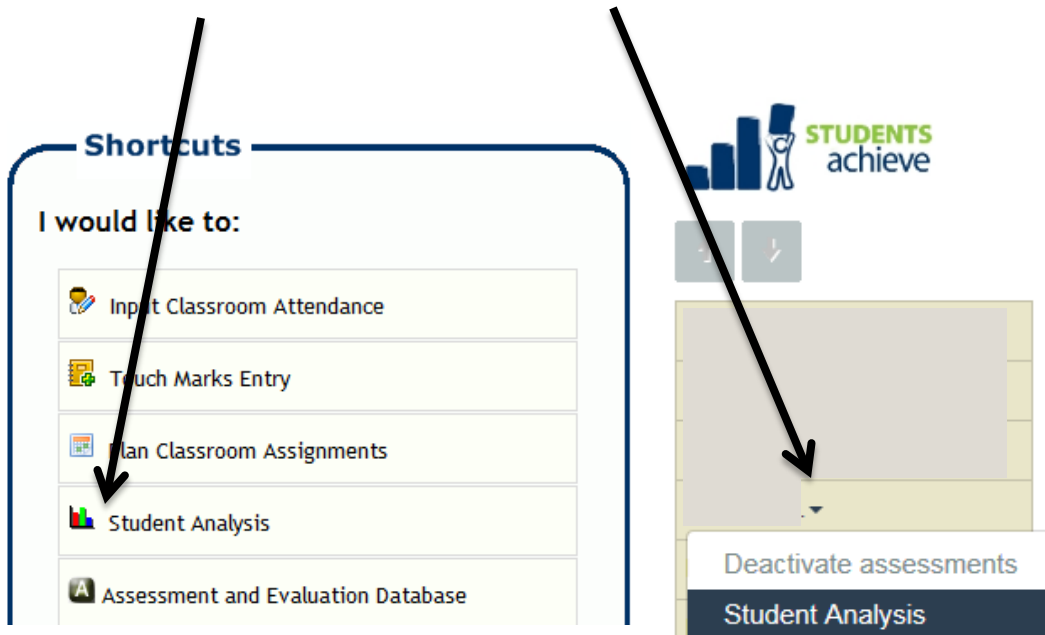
Shortcuts

I would like to:

Input Classroom Attendance

Touch Marks Entry

Plan Classroom Assignments

Student Analysis

Assessment and Evaluation Database

STUDENTS achieve

Deactivate assessments

Student Analysis